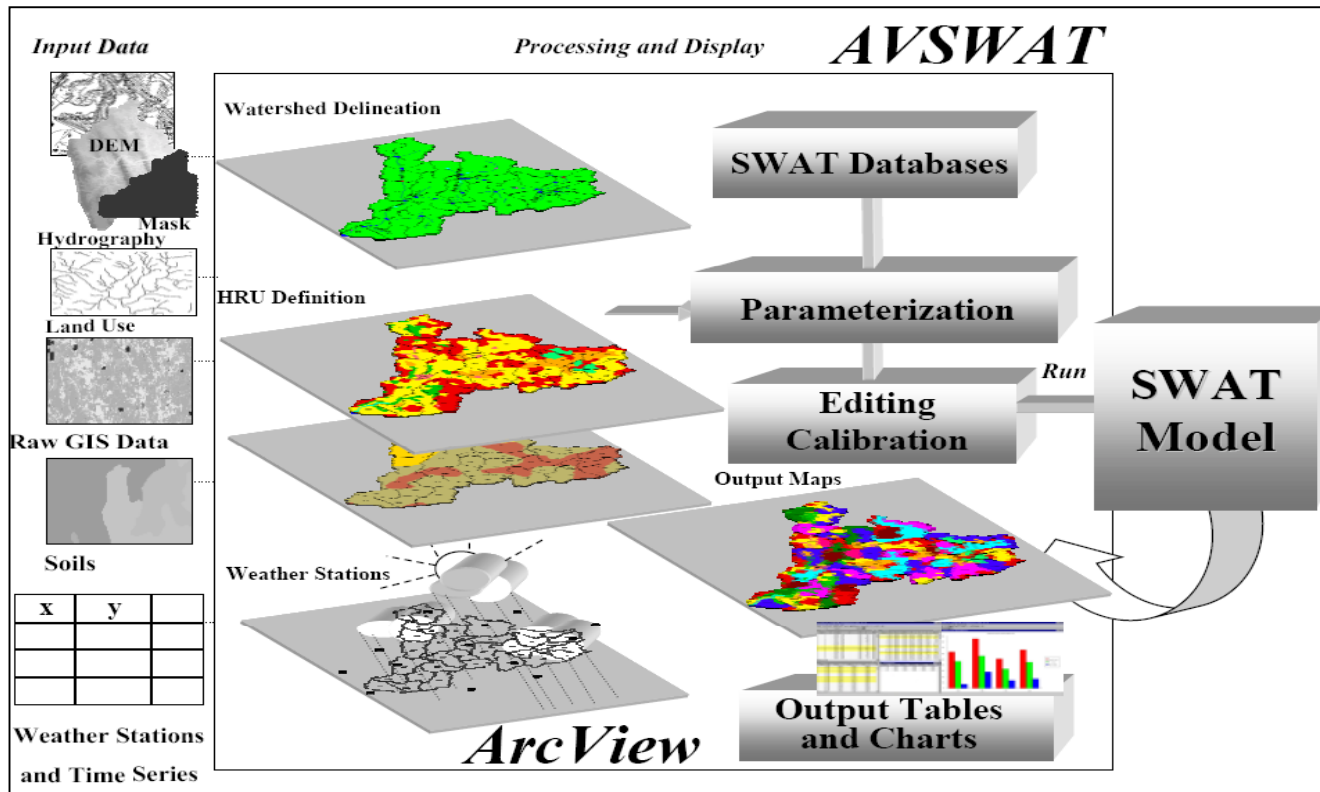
Input Data

Processing and Display

AVSWAT

DEM

Mask

Hydrography

Land Use

Raw GIS Data

Soils

| x | y | |
|---|---|---|
| | | |
| | | |
| | | |

Weather Stations and Time Series

Watershed Delineation

HRU Definition

Weather Stations

ArcView

SWAT Databases

Parameterization

Editing Calibration

Run

SWAT Model

Output Maps

Output Tables and Charts